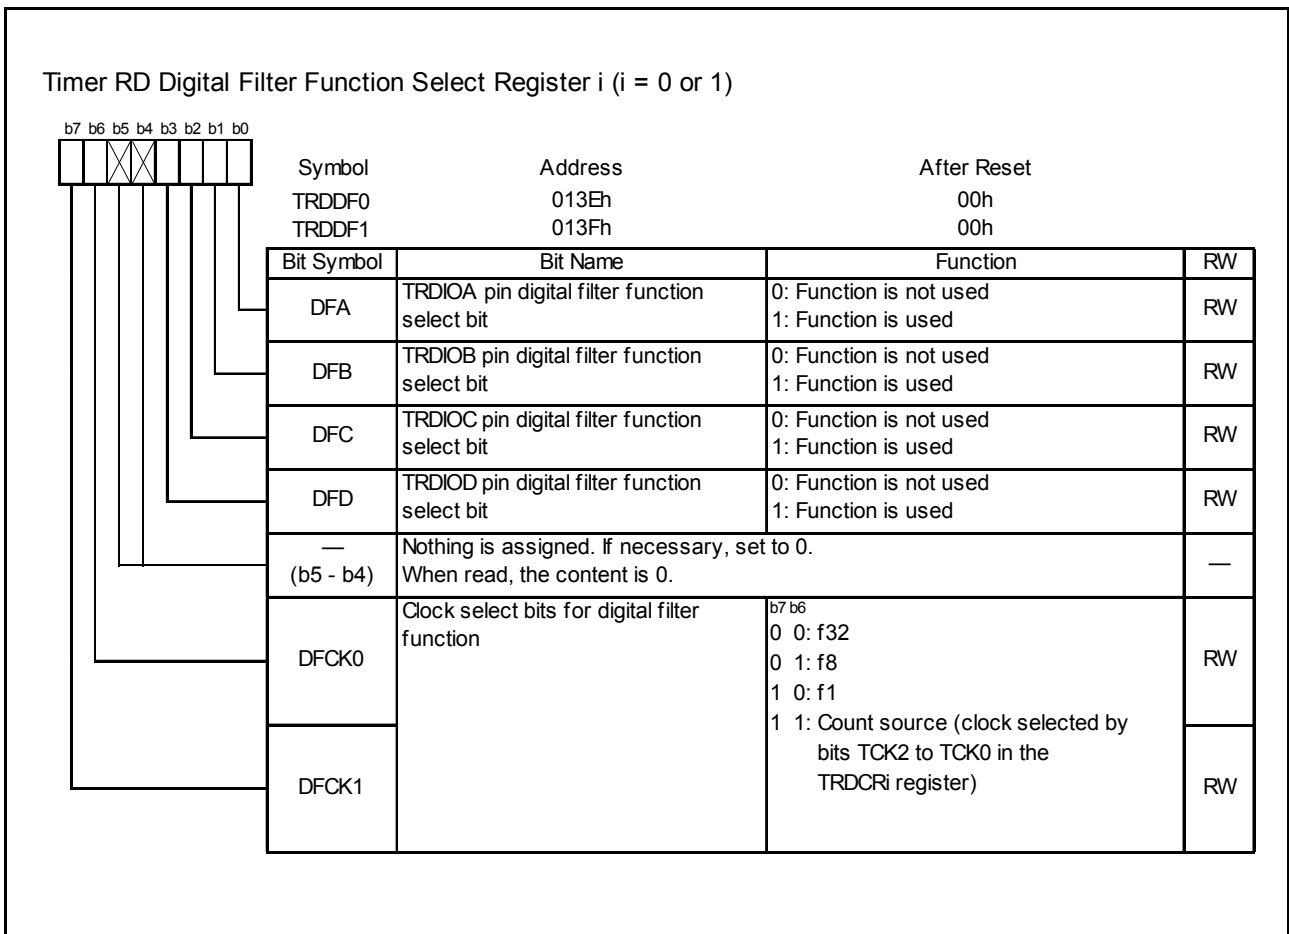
Timer RD Digital Filter Function Select Register i (i = 0 or 1)

b7 b6 b5 b4 b3 b2 b1 b0

| Symbol | Address | After Reset |
|---|---|---|
| TRDDF0 | 013Eh | 00h |
| TRDDF1 | 013Fh | 00h |

| Bit Symbol | Bit Name | Function | RW |
|---|---|---|---|
| DFA | TRDIOA pin digital filter function select bit | 0: Function is not used<br>1: Function is used | RW |
| DFB | TRDIOB pin digital filter function select bit | 0: Function is not used<br>1: Function is used | RW |
| DFC | TRDIOC pin digital filter function select bit | 0: Function is not used<br>1: Function is used | RW |
| DFD | TRDIOD pin digital filter function select bit | 0: Function is not used<br>1: Function is used | RW |
| — (b5 - b4) | Nothing is assigned. If necessary, set to 0. When read, the content is 0. | | — |
| DFCK0 | Clock select bits for digital filter function | b7 b6<br>0 0: f32<br>0 1: f8<br>1 0: f1<br>1 1: Count source (clock selected by bits TCK2 to TCK0 in the TRDCRi register) | RW |
| DFCK1 | | | RW |